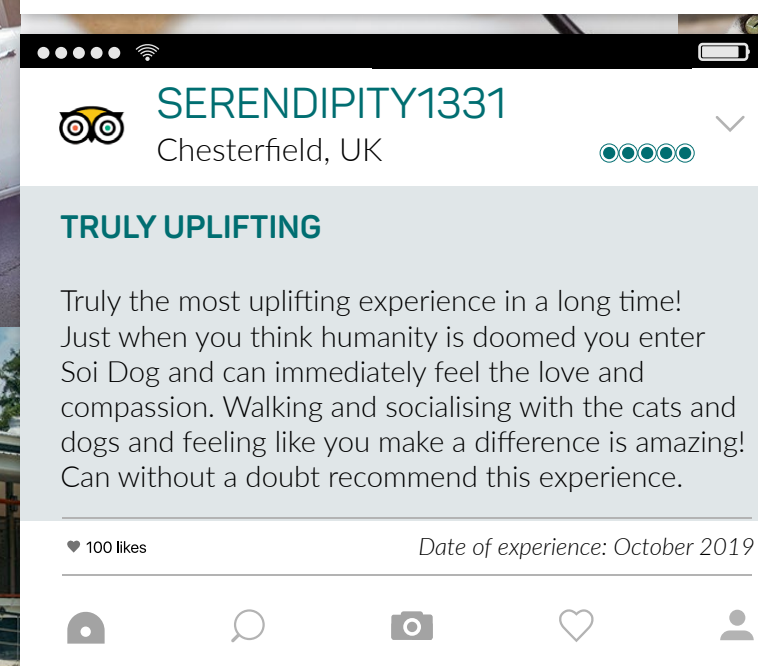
SERENDIPITY1331
Chesterfield, UK

TRULY UPLIFTING

Truly the most uplifting experience in a long time! Just when you think humanity is doomed you enter Soi Dog and can immediately feel the love and compassion. Walking and socialising with the cats and dogs and feeling like you make a difference is amazing! Can without a doubt recommend this experience.

100 likes
Date of experience: October 2019